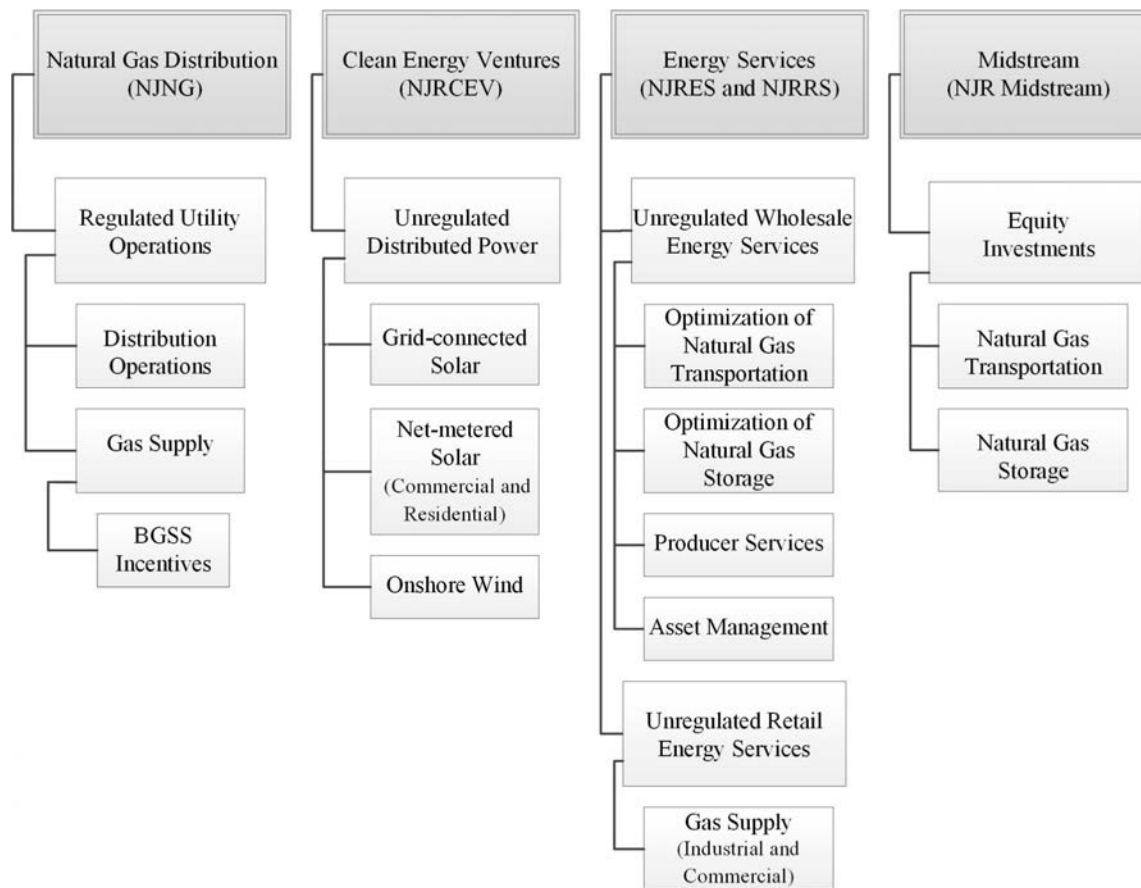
Natural Gas Distribution (NJNG)

Regulated Utility Operations

Distribution Operations

Gas Supply

BGSS Incentives

Clean Energy Ventures (NJRCEV)

Unregulated Distributed Power

Grid-connected Solar

Net-metered Solar (Commercial and Residential)

Onshore Wind

Energy Services (NJRES and NJRRS)

Unregulated Wholesale Energy Services

Optimization of Natural Gas Transportation

Optimization of Natural Gas Storage

Producer Services

Asset Management

Unregulated Retail Energy Services

Gas Supply (Industrial and Commercial)

Midstream (NJR Midstream)

Equity Investments

Natural Gas Transportation

Natural Gas Storage